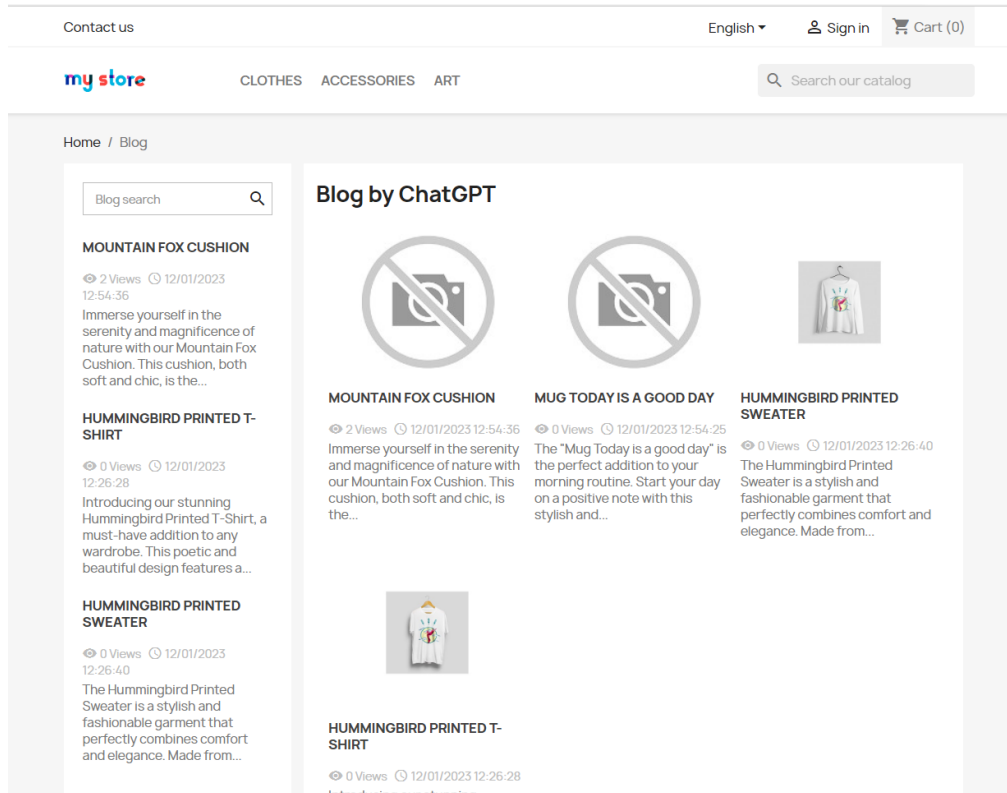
Contact us

English ▾ Sign in Cart (0)

my store

CLOTHES ACCESSORIES ART

Search our catalog

Home / Blog

Blog search

MOUNTAIN FOX CUSHION

2 Views 12/01/2023 12:54:36

Immerse yourself in the serenity and magnificence of nature with our Mountain Fox Cushion. This cushion, both soft and chic, is the...

HUMMINGBIRD PRINTED T-SHIRT

0 Views 12/01/2023 12:26:28

Introducing our stunning Hummingbird Printed T-Shirt, a must-have addition to any wardrobe. This poetic and beautiful design features a...

HUMMINGBIRD PRINTED SWEATER

0 Views 12/01/2023 12:26:40

The Hummingbird Printed Sweater is a stylish and fashionable garment that perfectly combines comfort and elegance. Made from...

Blog by ChatGPT

MOUNTAIN FOX CUSHION

2 Views 12/01/2023 12:54:36

Immerse yourself in the serenity and magnificence of nature with our Mountain Fox Cushion. This cushion, both soft and chic, is the...

MUG TODAY IS A GOOD DAY

0 Views 12/01/2023 12:54:25

The "Mug Today is a good day" is the perfect addition to your morning routine. Start your day on a positive note with this stylish and...

HUMMINGBIRD PRINTED SWEATER

0 Views 12/01/2023 12:26:40

The Hummingbird Printed Sweater is a stylish and fashionable garment that perfectly combines comfort and elegance. Made from...

HUMMINGBIRD PRINTED T-SHIRT

0 Views 12/01/2023 12:26:28

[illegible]